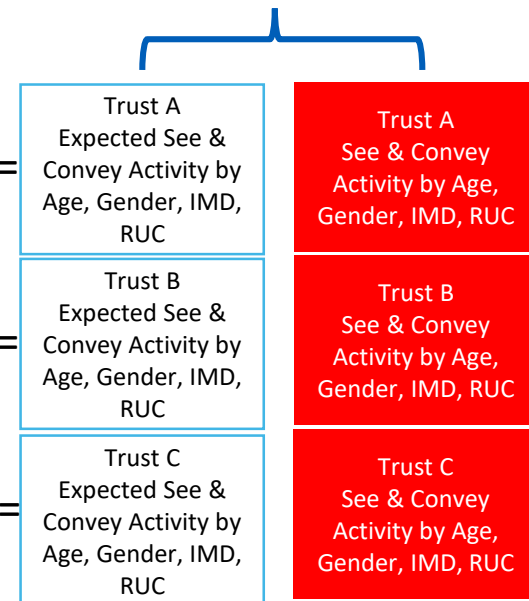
=

Trust A
Expected See & Convey Activity by Age, Gender, IMD, RUC

Trust A
See & Convey Activity by Age, Gender, IMD, RUC

=

Trust B
Expected See & Convey Activity by Age, Gender, IMD, RUC

Trust B
See & Convey Activity by Age, Gender, IMD, RUC

=

Trust C
Expected See & Convey Activity by Age, Gender, IMD, RUC

Trust C
See & Convey Activity by Age, Gender, IMD, RUC